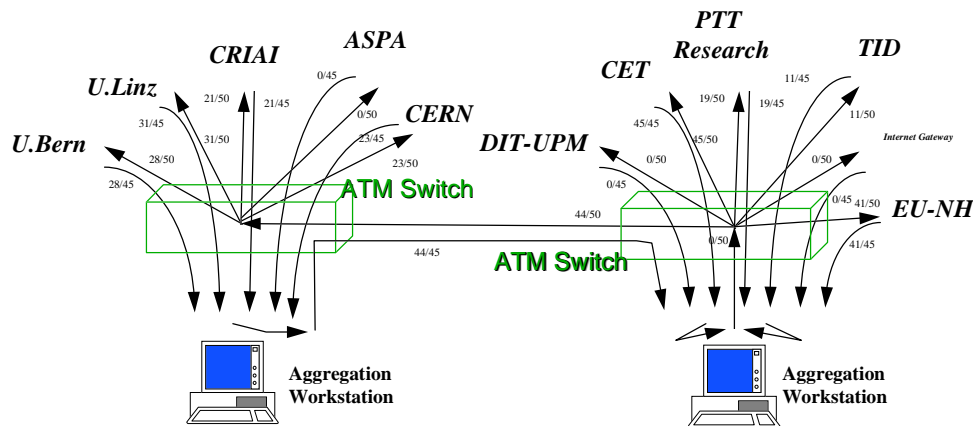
U.Bern

U.Linz

CRIAI

ASPA

CERN

28/45

28/50

31/45

31/50

21/50

21/45

0/45

0/50

23/45

23/50

ATM Switch

44/45

Aggregation Workstation

DIT-UPM

CET

PTT Research

TID

Internet Gateway

0/45

0/50

45/45

45/50

19/50

19/45

11/45

11/50

0/50

0/45

41/50

EU-NH

41/45

44/50

0/50

ATM Switch

Aggregation Workstation